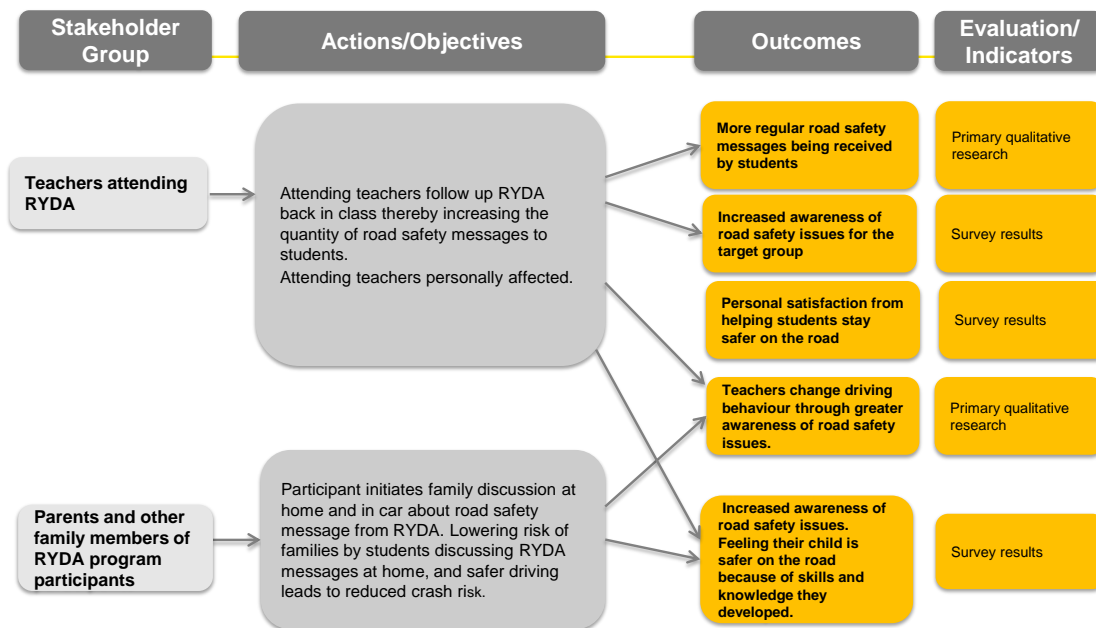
Stakeholder Group

Actions/Objectives

Outcomes

Evaluation/ Indicators

Teachers attending RYDA

Attending teachers follow up RYDA back in class thereby increasing the quantity of road safety messages to students.
Attending teachers personally affected.

More regular road safety messages being received by students

Primary qualitative research

Increased awareness of road safety issues for the target group

Survey results

Personal satisfaction from helping students stay safer on the road

Survey results

Teachers change driving behaviour through greater awareness of road safety issues.

Primary qualitative research

Parents and other family members of RYDA program participants

Participant initiates family discussion at home and in car about road safety message from RYDA. Lowering risk of families by students discussing RYDA messages at home, and safer driving leads to reduced crash risk.

Increased awareness of road safety issues. Feeling their child is safer on the road because of skills and knowledge they developed.

Survey results